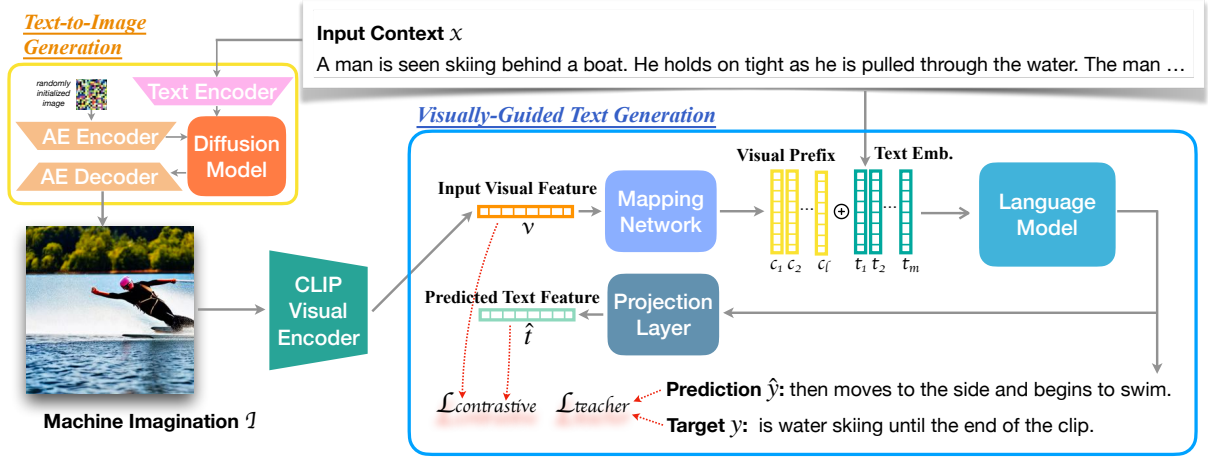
Text-to-Image Generation

randomly initialized image

Text Encoder

AE Encoder

Diffusion Model

AE Decoder

Input Context $x$

A man is seen skiing behind a boat. He holds on tight as he is pulled through the water. The man …

Visually-Guided Text Generation

Visual Prefix

Text Emb.

Input Visual Feature

$v$

Mapping Network

$c_1$ $c_2$ ... $c_l$ $\oplus$ $t_1$ $t_2$ ... $t_m$

Language Model

CLIP Visual Encoder

Predicted Text Feature

$\hat{t}$

Projection Layer

Machine Imagination $\mathcal{I}$

$\mathcal{L}_{contrastive}$

$\mathcal{L}_{teacher}$

Prediction $\hat{y}$: then moves to the side and begins to swim.

Target $y$: is water skiing until the end of the clip.